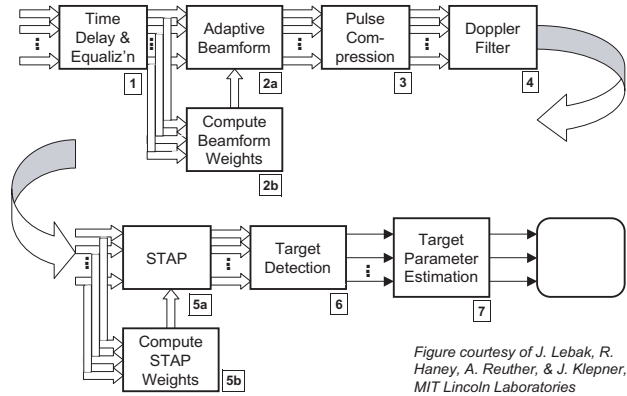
Time Delay & Equaliz'n
1
Adaptive Beamform
2a
Pulse Compression
3
Doppler Filter
4
Compute Beamform Weights
2b
STAP
5a
Target Detection
6
Target Parameter Estimation
7
Compute STAP Weights
5b

*Figure courtesy of J. Lebak, R. Haney, A. Reuther, & J. Klepner, MIT Lincoln Laboratories*